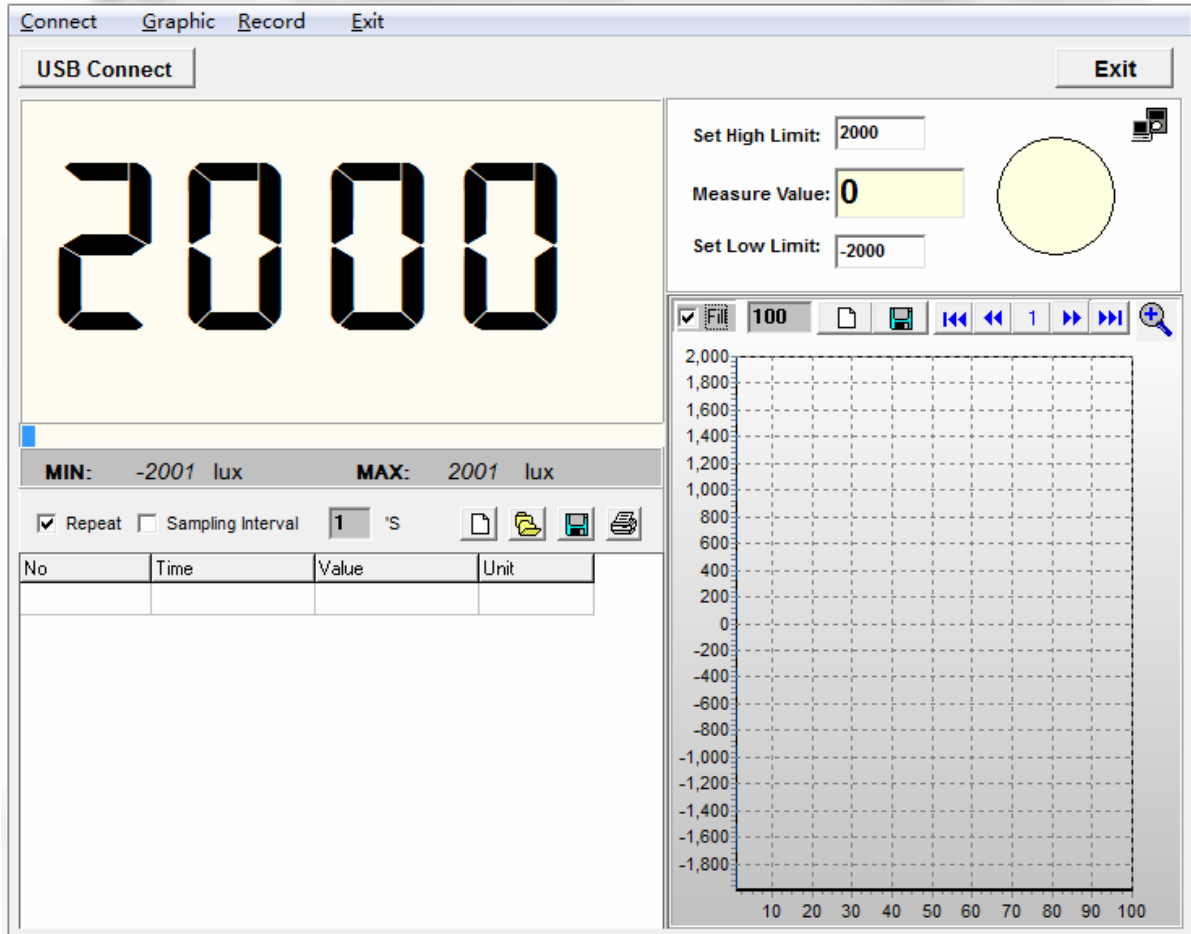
Connect Graphic Record Exit

USB Connect

Exit

2000

Set High Limit: 2000

Measure Value: 0

Set Low Limit: -2000

MIN: -2001 lux MAX: 2001 lux

Fill 100 1

Repeat Sampling Interval 1 'S

| No | Time | Value | Unit |
|---|---|---|---|
| | | | |

2,000
1,800
1,600
1,400
1,200
1,000
800
600
400
200
0
-200
-400
-600
-800
-1,000
-1,200
-1,400
-1,600
-1,800

10 20 30 40 50 60 70 80 90 100